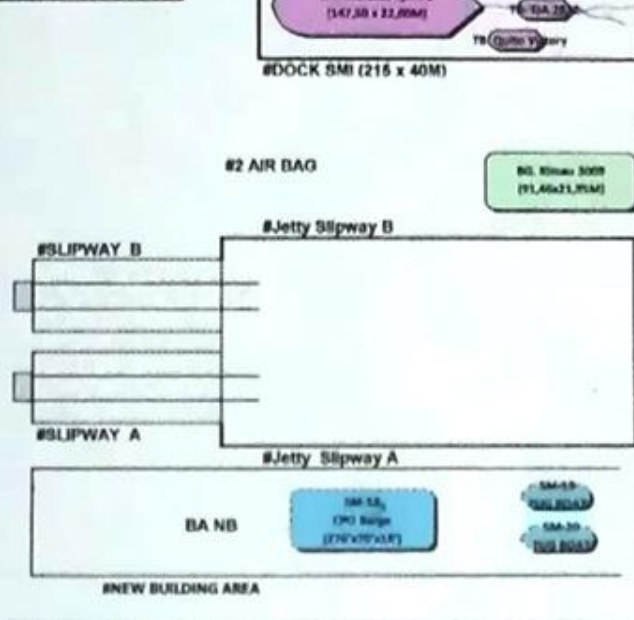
(147,50 x 22,00M)

TB BA 20

TB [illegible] Victory

#DOCK SMI (215 x 40M)

#2 AIR BAG

BG. Rimau 3005 (91,46x21,95M)

#Jetty Slipway B

#SLIPWAY B

#SLIPWAY A

#Jetty Slipway A

BA NB

SM-58 CPO Barge (270'x75'x13,8')

SM-15 TUG BOAT

SM-20 TUG BOAT

#NEW BUILDING AREA